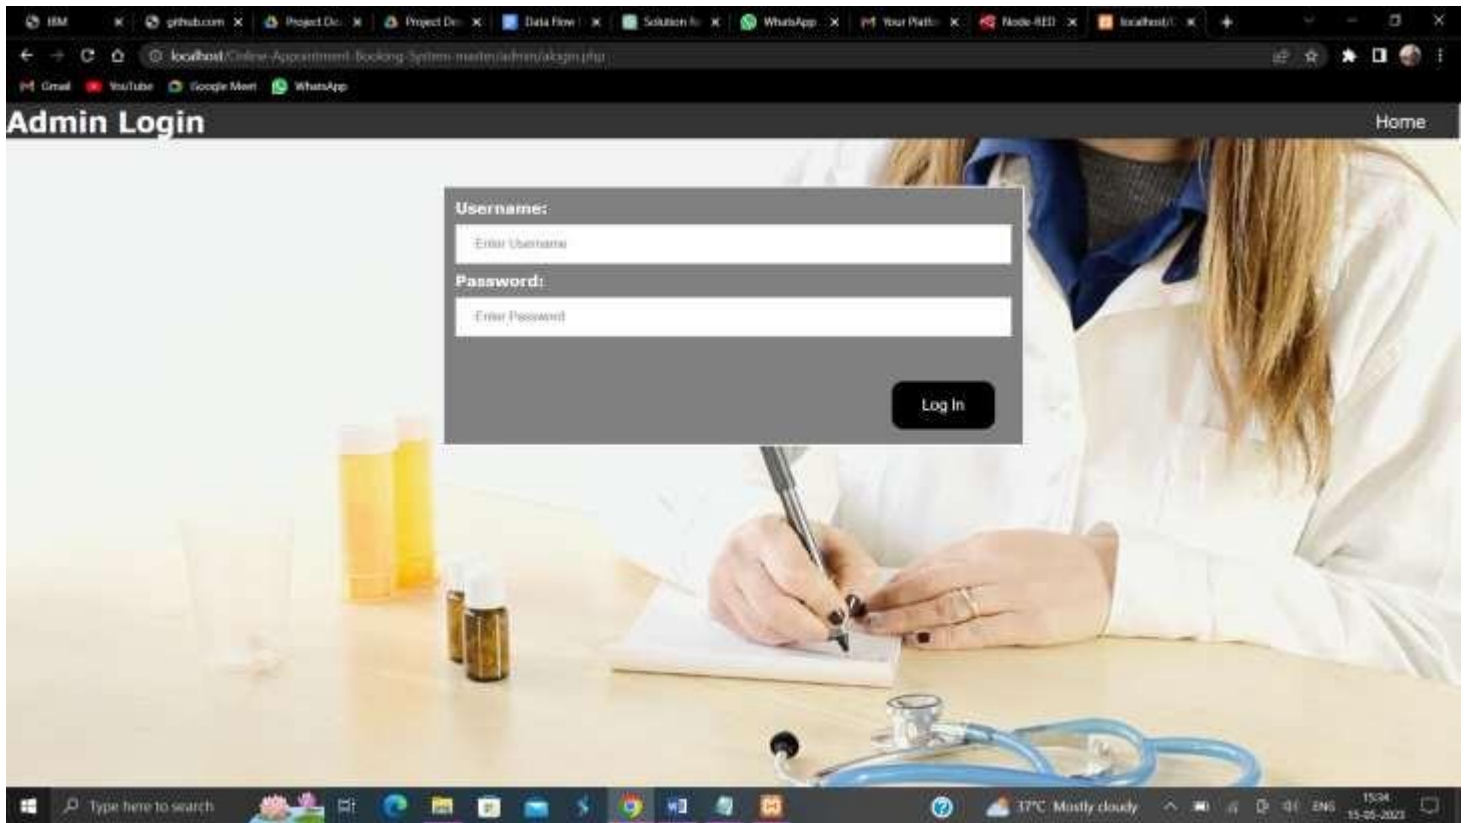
IBM × github.com × Project Do × Project De × Data Flow × Solution fo × WhatsApp × Your Platfo × Node-RED × localhost/ × +

localhost/Online-Appointment-Booking-System-master/admin/alogin.php

Gmail YouTube Google Meet WhatsApp

Admin Login

Home

Username:

Enter Username

Password:

Enter Password

Log In

Type here to search

37°C Mostly cloudy ENG 15:34 15-05-2023